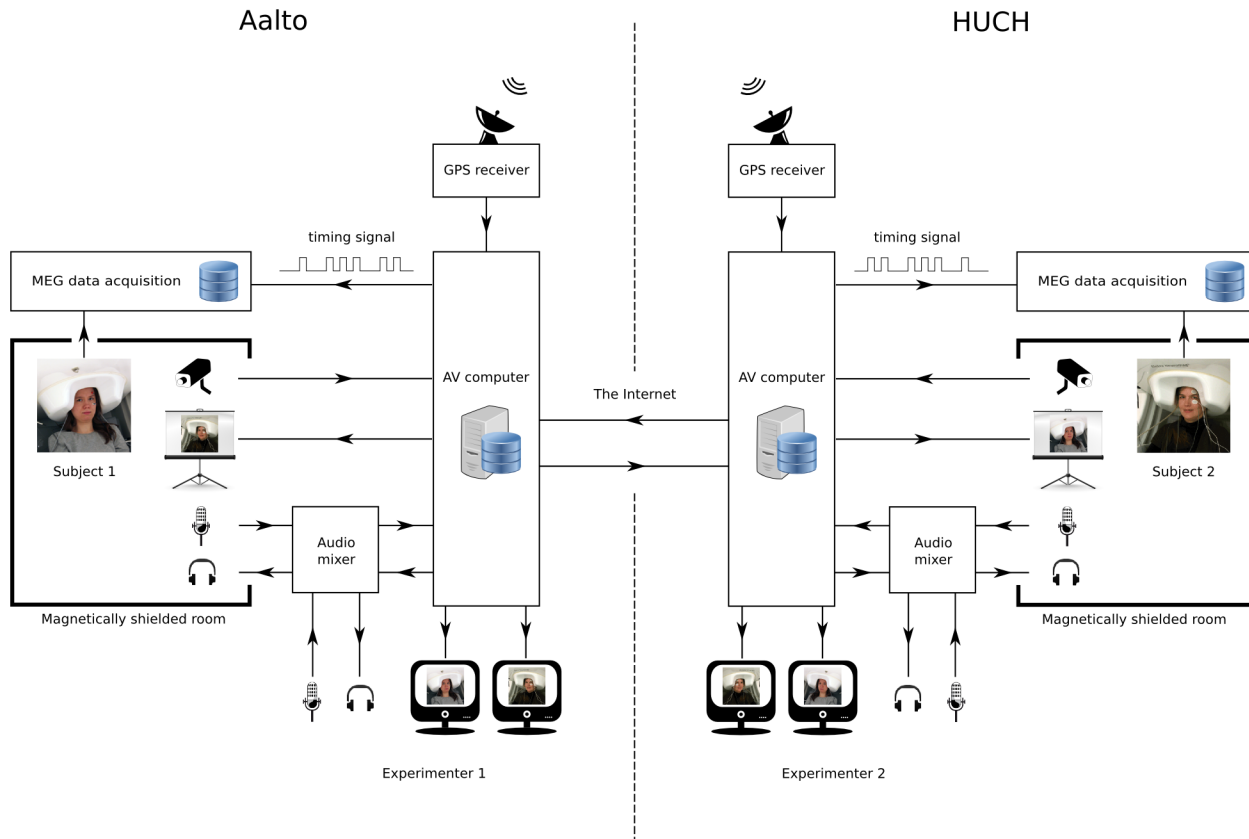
Aalto

HUCH

GPS receiver

GPS receiver

timing signal

timing signal

MEG data acquisition

MEG data acquisition

AV computer

AV computer

The Internet

Subject 1

Subject 2

Audio mixer

Audio mixer

Magnetically shielded room

Magnetically shielded room

Experimenter 1

Experimenter 2